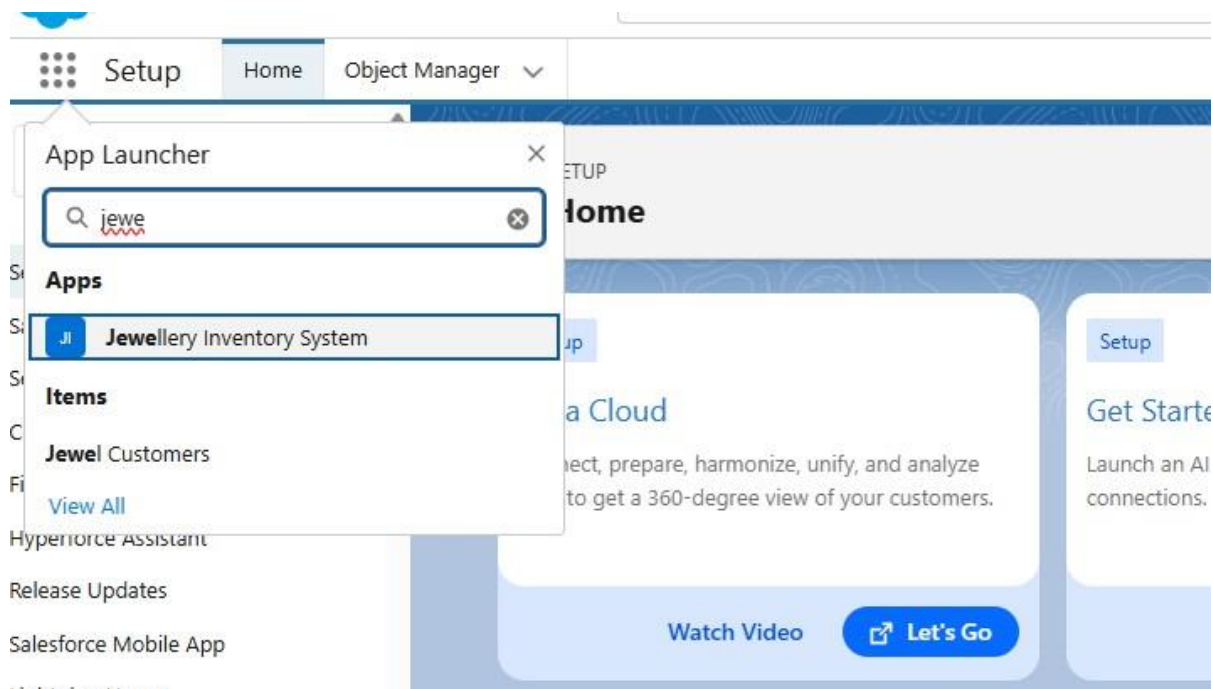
Setup
Home
Object Manager

App Launcher
jewe
Apps
JI Jewellery Inventory System
Items
Jewel Customers
View All

S
S
S
C
Fi
Hyperforce Assistant
Release Updates
Salesforce Mobile App

ETUP
Home

up
a Cloud
nect, prepare, harmonize, unify, and analyze to get a 360-degree view of your customers.
Watch Video
Let's Go

Setup
Get Starte
Launch an AI connections.